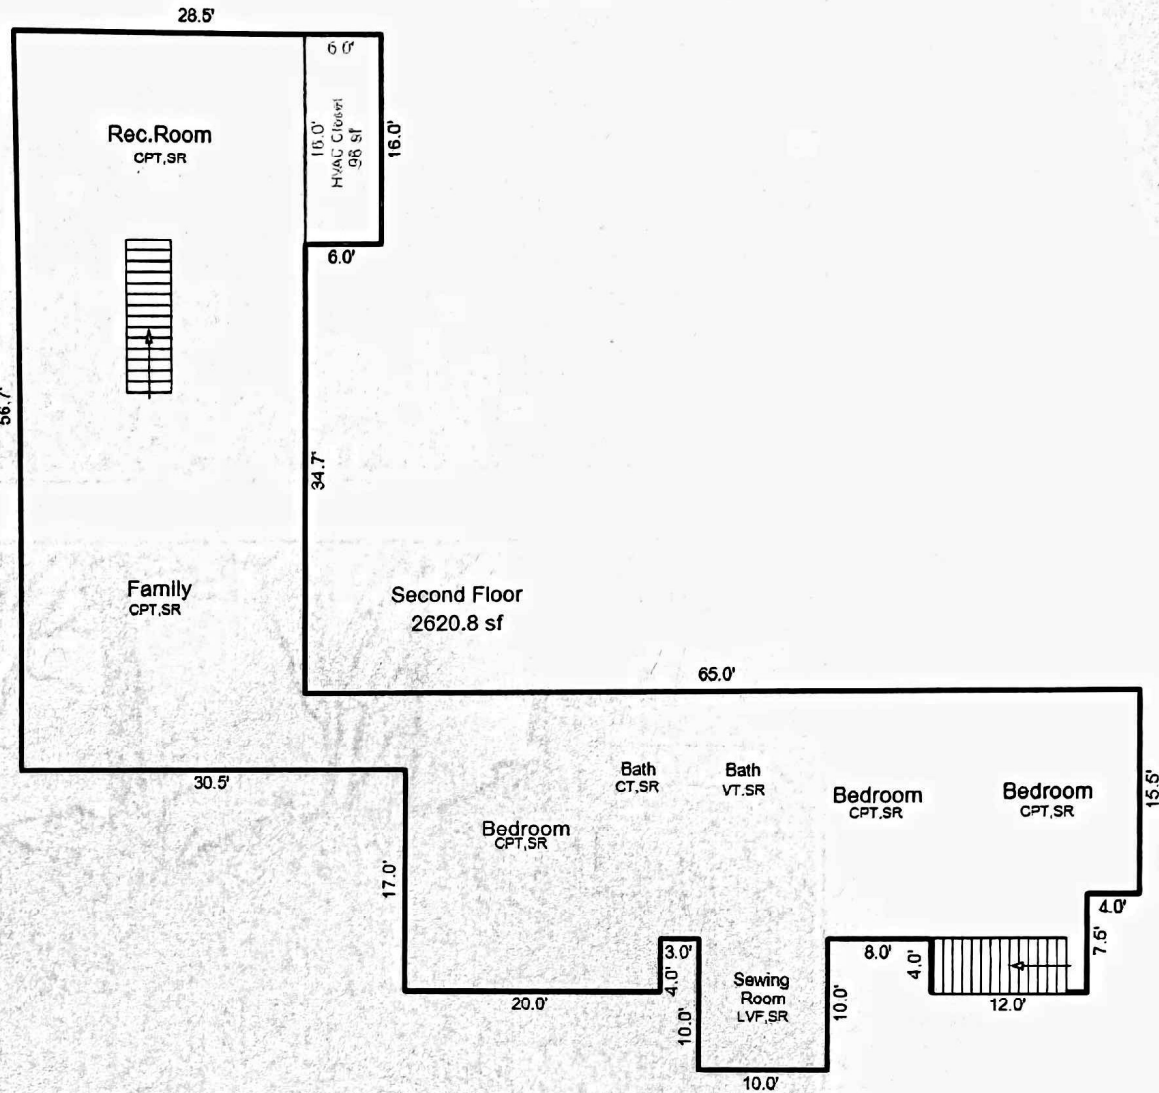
28.5'

6.0'

16.0'
HVAC Closet
96 sf

16.0'

Rec.Room
CPT,SR

6.0'

56.7'

34.7'

Family
CPT,SR

Second Floor
2620.8 sf

65.0'

30.5'

Bath
CT,SR

Bath
VT,SR

Bedroom
CPT,SR

Bedroom
CPT,SR

15.5'

Bedroom
CPT,SR

17.0'

4.0'

7.5'

3.0'

4.0'

8.0'

4.0'

Sewing
Room
LVF,SR

10.0'

12.0'

20.0'

10.0'

10.0'